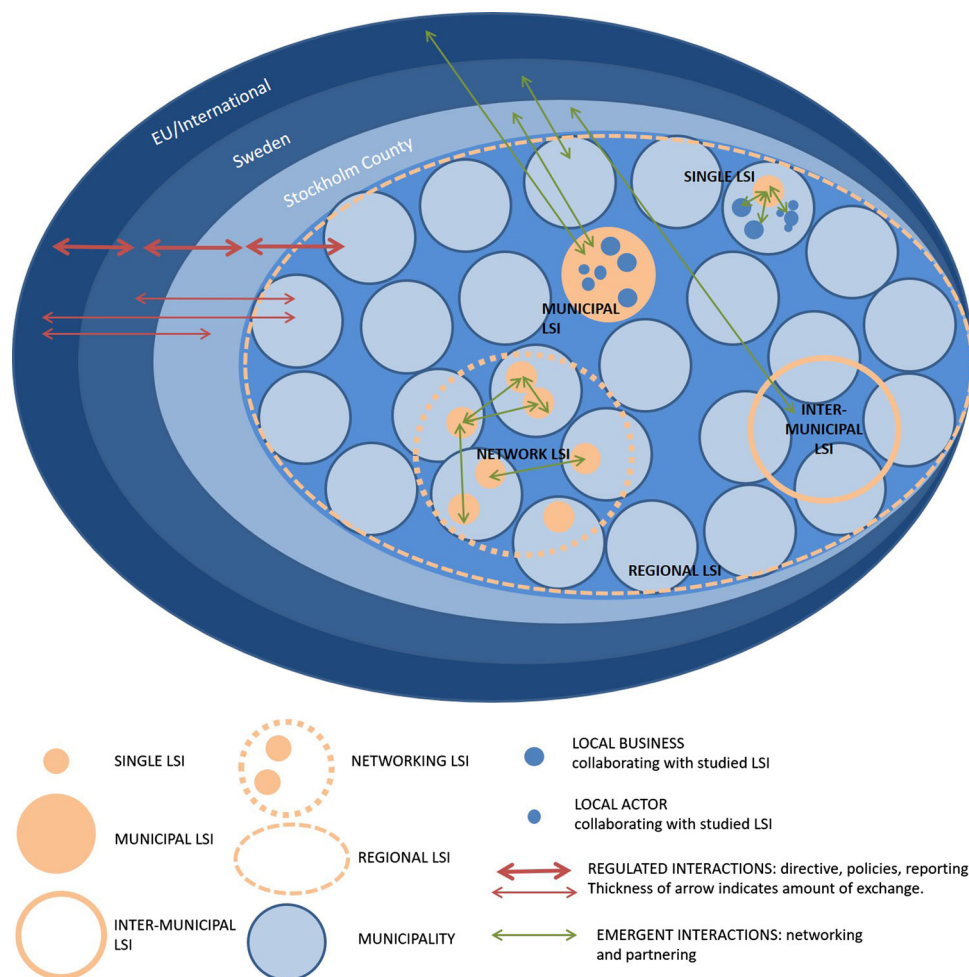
EU/International

Sweden

Stockholm County

SINGLE LSI

MUNICIPAL LSI

NETWORK LSI

INTER-MUNICIPAL LSI

REGIONAL LSI

SINGLE LSI

MUNICIPAL LSI

INTER-MUNICIPAL LSI

NETWORKING LSI

REGIONAL LSI

MUNICIPALITY

LOCAL BUSINESS collaborating with studied LSI

LOCAL ACTOR collaborating with studied LSI

REGULATED INTERACTIONS: directive, policies, reporting Thickness of arrow indicates amount of exchange.

EMERGENT INTERACTIONS: networking and partnering